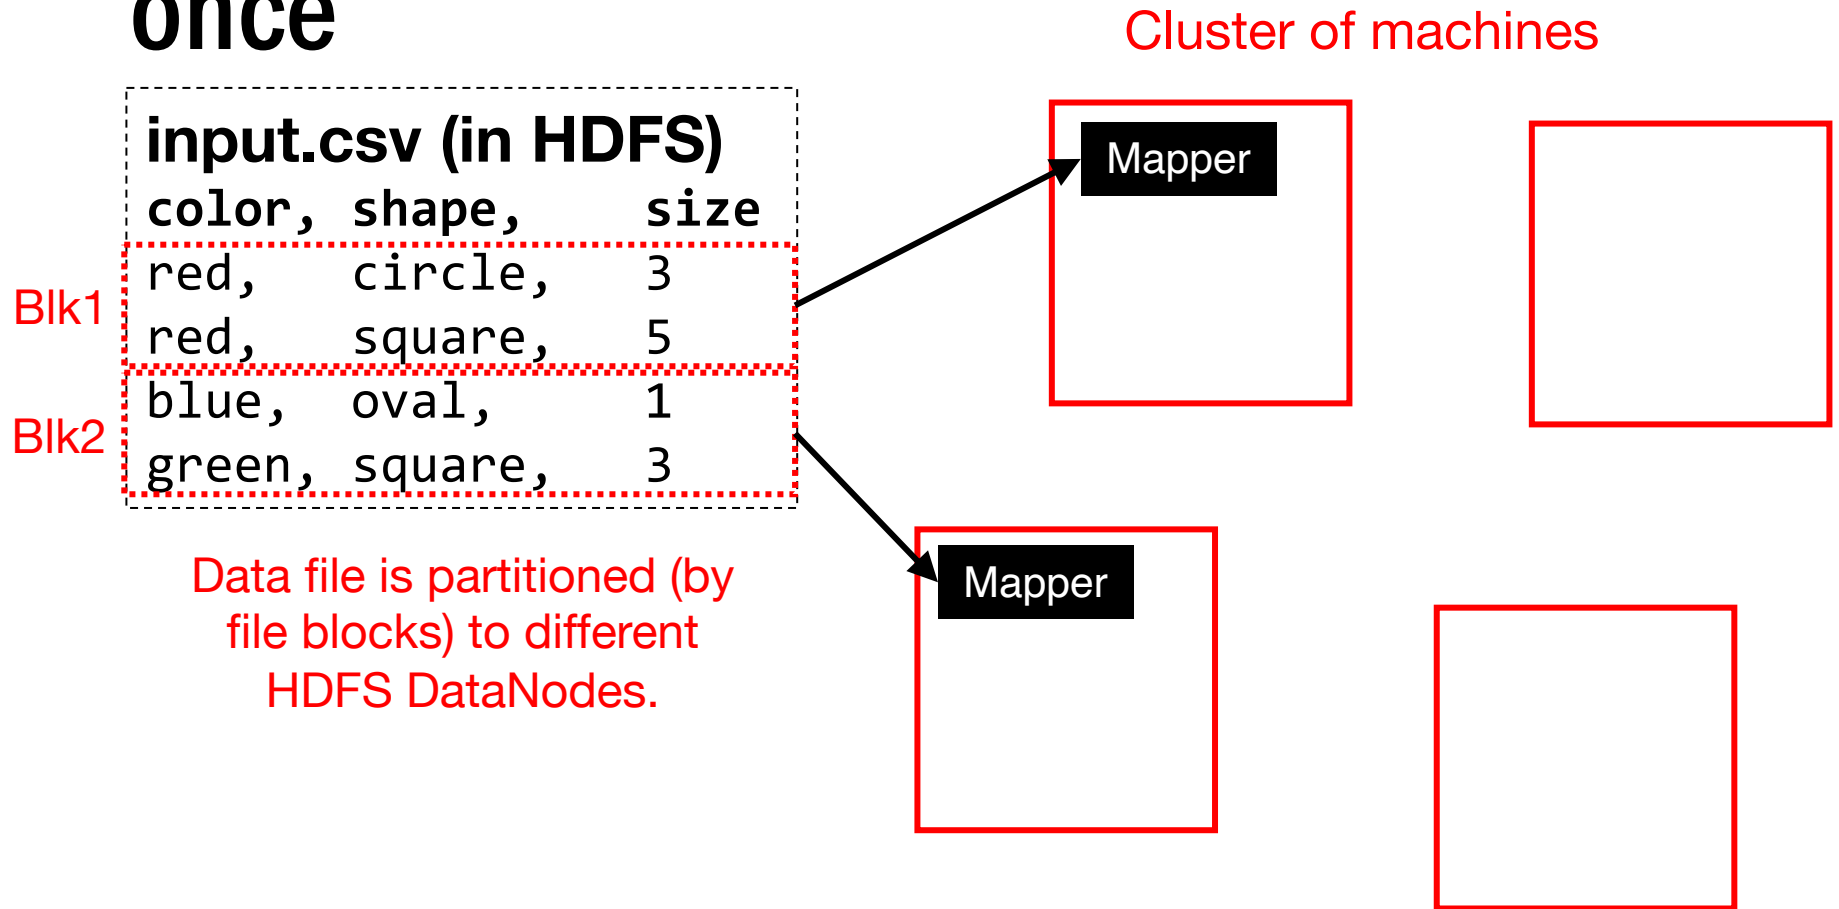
once

Cluster of machines

input.csv (in HDFS)
color, shape, size
Blk1
red, circle, 3
red, square, 5
Blk2
blue, oval, 1
green, square, 3

Mapper

Mapper

Data file is partitioned (by file blocks) to different HDFS DataNodes.